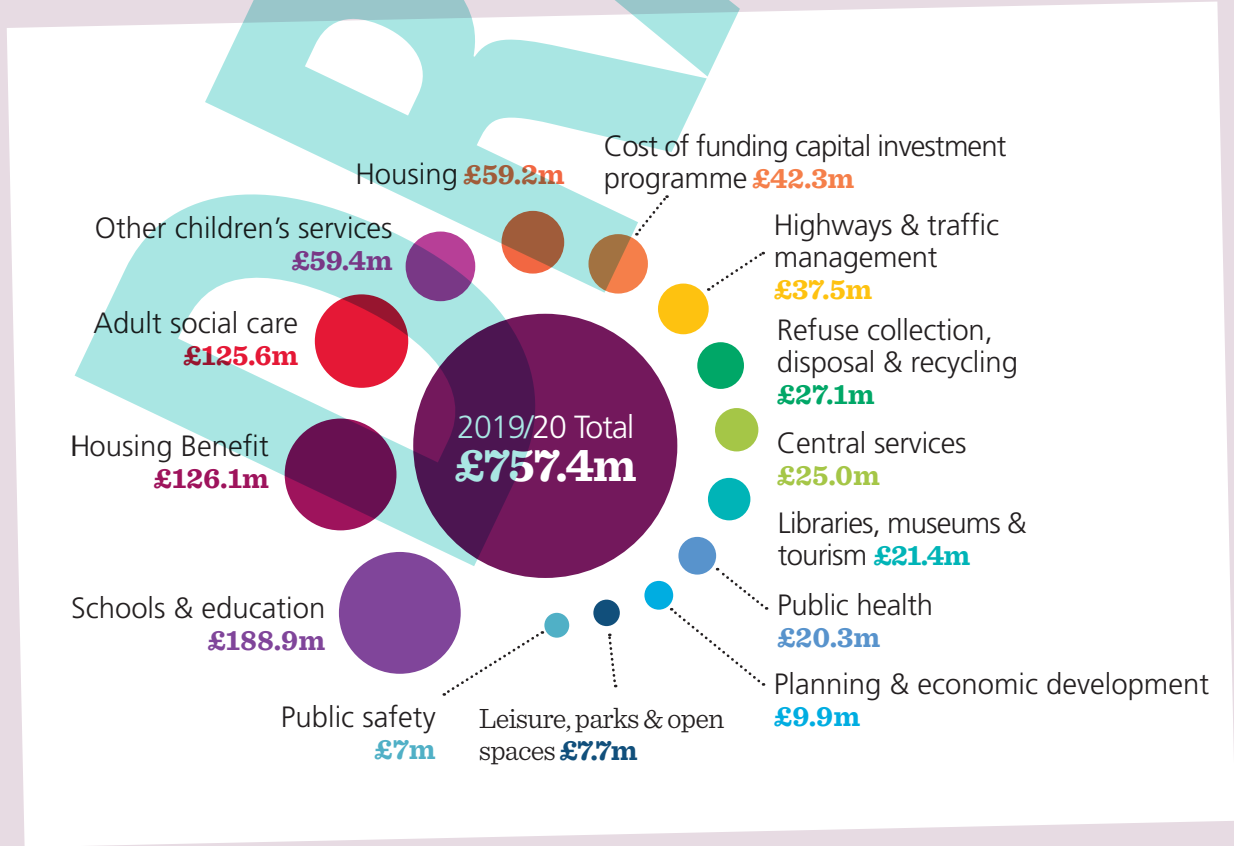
Housing £59.2m

Cost of funding capital investment programme £42.3m

Other children's services £59.4m

Highways & traffic management £37.5m

Adult social care £125.6m

Refuse collection, disposal & recycling £27.1m

2019/20 Total £757.4m

Central services £25.0m

Housing Benefit £126.1m

Libraries, museums & tourism £21.4m

Schools & education £188.9m

Public health £20.3m

Planning & economic development £9.9m

Public safety £7m

Leisure, parks & open spaces £7.7m